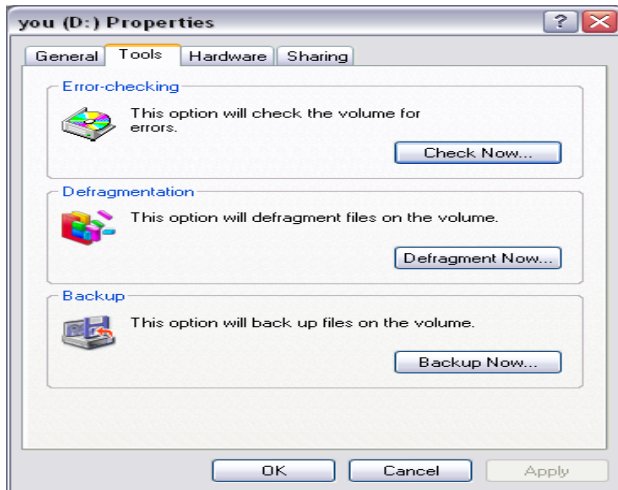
you (D:) Properties

?

General Tools Hardware Sharing

Error-checking

This option will check the volume for errors.

Check Now...

Defragmentation

This option will defragment files on the volume.

Defragment Now...

Backup

This option will back up files on the volume.

Backup Now...

OK Cancel Apply